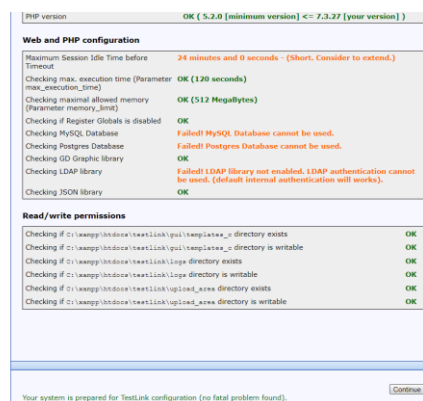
| PHP version | OK ( 5.2.0 [minimum version] <= 7.3.27 [your version] ) |
|---|---|

Web and PHP configuration

| Maximum Session Idle Time before Timeout | 24 minutes and 0 seconds - (Short. Consider to extend.) |
|---|---|
| Checking max. execution time (Parameter max_execution_time) | OK (120 seconds) |
| Checking maximal allowed memory (Parameter memory_limit) | OK (512 MegaBytes) |
| Checking if Register Globals is disabled | OK |
| Checking MySQL Database | Failed! MySQL Database cannot be used. |
| Checking Postgres Database | Failed! Postgres Database cannot be used. |
| Checking GD Graphic library | OK |
| Checking LDAP library | Failed! LDAP library not enabled. LDAP authentication cannot be used. (default internal authentication will works). |
| Checking JSON library | OK |

Read/write permissions

| Checking if C:\xampp\htdocs\testlink\gui\templates_c directory exists | OK |
|---|---|
| Checking if C:\xampp\htdocs\testlink\gui\templates_c directory is writable | OK |
| Checking if C:\xampp\htdocs\testlink\logs directory exists | OK |
| Checking if C:\xampp\htdocs\testlink\logs directory is writable | OK |
| Checking if C:\xampp\htdocs\testlink\upload_area directory exists | OK |
| Checking if C:\xampp\htdocs\testlink\upload_area directory is writable | OK |

Continue

Your system is prepared for TestLink configuration (no fatal problem found).